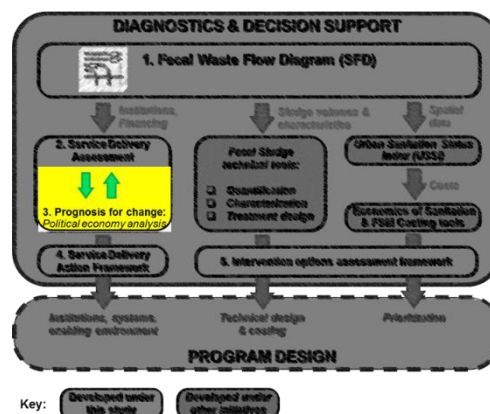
DIAGNOSTICS & DECISION SUPPORT

1. Fecal Waste Flow Diagram (SFD)

Institutions, Financing

Sludge volumes & characteristics

Spatial data

2. Service Delivery Assessment

3. Prognosis for change: Political economy analysis

Fecal Sludge technical tools:

Quantification
Characterization
Treatment design

Urban Sanitation Status Index (USSI)

Costs

Economics of Sanitation & FSM Costing tools

4. Service Delivery Action Framework

5. Intervention options assessment framework

Institutions, systems, enabling environment

Technical design & costing

Prioritization

PROGRAM DESIGN

Key: Developed under this study Developed under other initiatives